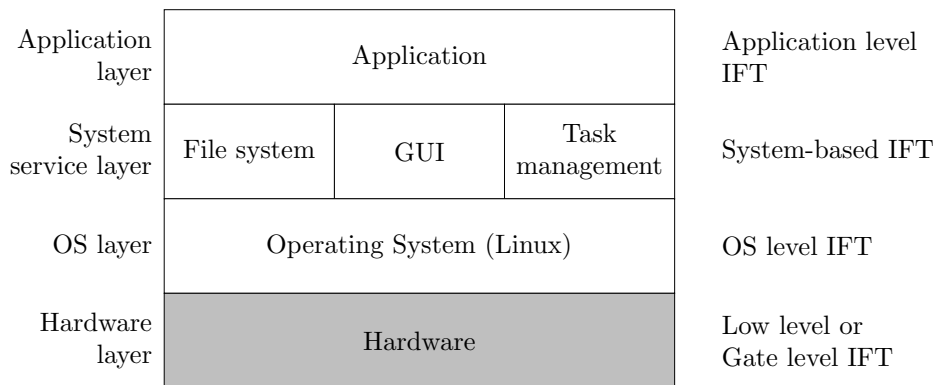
Application layer

Application

Application level IFT

System service layer

File system

GUI

Task management

System-based IFT

OS layer

Operating System (Linux)

OS level IFT

Hardware layer

Hardware

Low level or Gate level IFT